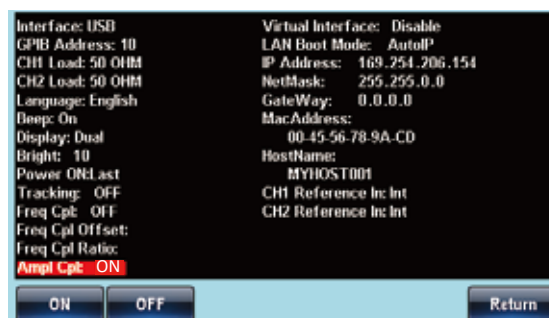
Interface: USB
GPIB Address: 10
CH1 Load: 50 OHM
CH2 Load: 50 OHM
Language: English
Beep: On
Display: Dual
Bright: 10
Power ON:Last
Tracking: OFF
Freq Cpl: OFF
Freq Cpl Offset:
Freq Cpl Ratio:
Ampl Cpl: ON

Virtual Interface: Disable
LAN Boot Mode: AutoIP
IP Address: 169.254.206.154
NetMask: 255.255.0.0
GateWay: 0.0.0.0
MacAddress:
00-45-56-78-9A-CD
HostName:
MYHOST001
CH1 Reference In: Int
CH2 Reference In: Int

ON
OFF
Return